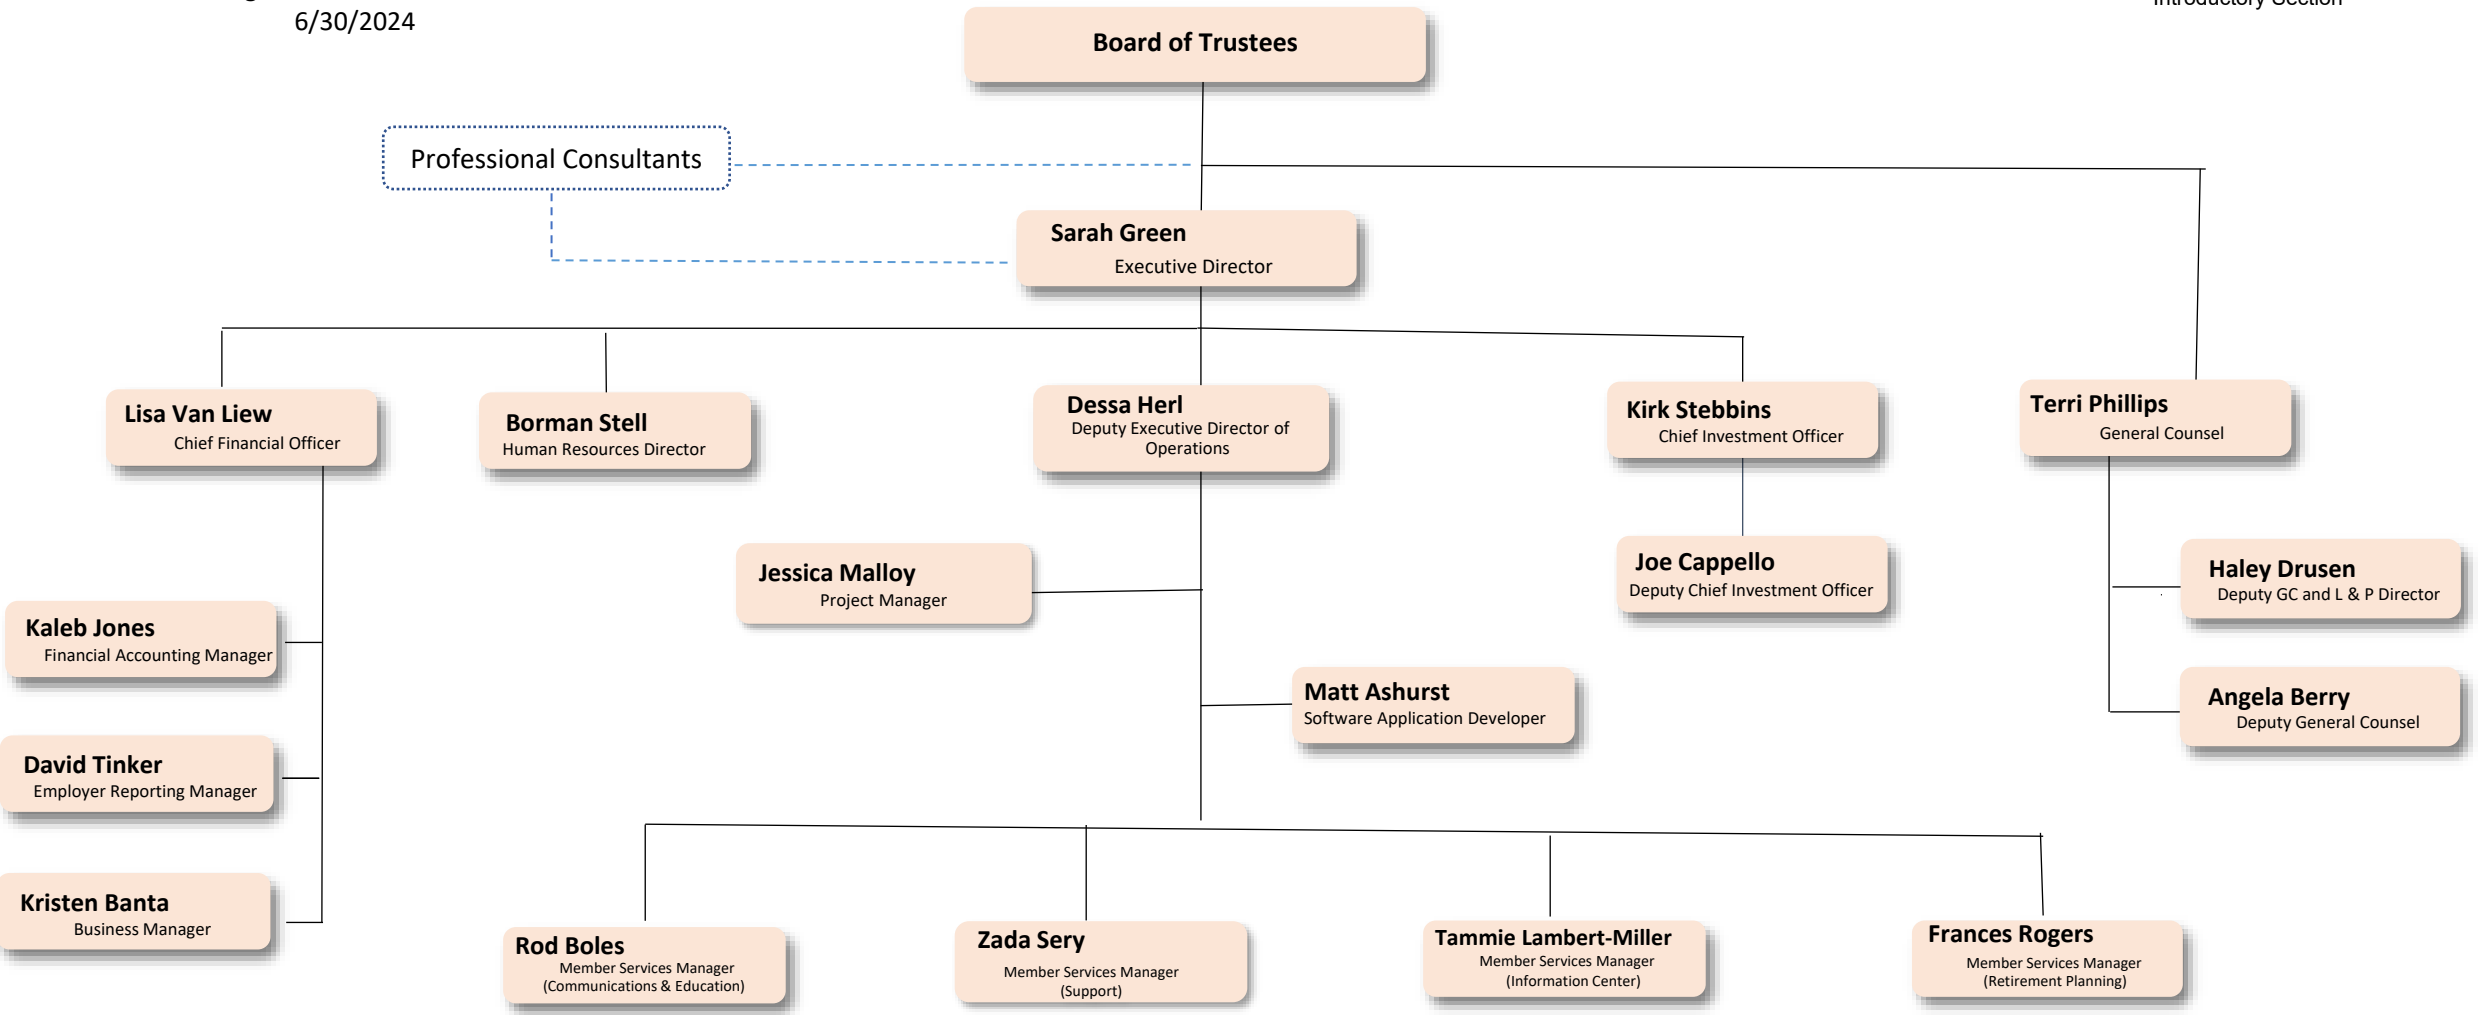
6/30/2024

Board of Trustees

Professional Consultants

Sarah Green
Executive Director

Lisa Van Liew
Chief Financial Officer

Borman Stell
Human Resources Director

Dessa Herl
Deputy Executive Director of Operations

Kirk Stebbins
Chief Investment Officer

Terri Phillips
General Counsel

Jessica Malloy
Project Manager

Joe Cappello
Deputy Chief Investment Officer

Haley Drusen
Deputy GC and L & P Director

Kaleb Jones
Financial Accounting Manager

Matt Ashurst
Software Application Developer

Angela Berry
Deputy General Counsel

David Tinker
Employer Reporting Manager

Kristen Banta
Business Manager

Rod Boles
Member Services Manager (Communications & Education)

Zada Sery
Member Services Manager (Support)

Tammie Lambert-Miller
Member Services Manager (Information Center)

Frances Rogers
Member Services Manager (Retirement Planning)